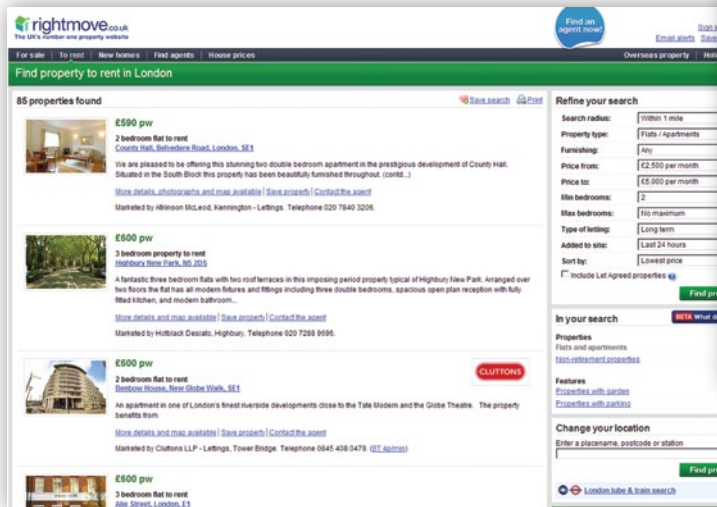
rightmove.co.uk
The UK's number one property website

Find an agent now!

Sign
Email alerts Save

For sale | To rent | New homes | Find agents | House prices

Overseas property | Holi

Find property to rent in London

85 properties found

Save search Print

£590 pw
2 bedroom flat to rent
County Hall, Belvedere Road, London, SE1
We are pleased to be offering this stunning two double bedroom apartment in the prestigious development of County Hall. Situated in the South Block this property has been beautifully furnished throughout. (contd...)
More details, photographs and map available | Save property | Contact the agent
Marketed by Atkinson McLeod, Kennington - Lettings. Telephone 020 7840 3206.

£600 pw
3 bedroom property to rent
Highbury New Park, N5 2DS
A fantastic three bedroom flats with two roof terraces in this imposing period property typical of Highbury New Park. Arranged over two floors the flat has all modern fixtures and fittings including three double bedrooms, spacious open plan reception with fully fitted kitchen, and modern bathroom...
More details and map available | Save property | Contact the agent
Marketed by Hotblack Desiato, Highbury. Telephone 020 7288 9696.

£600 pw
2 bedroom flat to rent
Benbow House, New Globe Walk, SE1
CLUTTONS
An apartment in one of London's finest riverside developments close to the Tate Modern and the Globe Theatre. The property benefits from
More details and map available | Save property | Contact the agent
Marketed by Cluttons LLP - Lettings, Tower Bridge. Telephone 0845 408 0479. (BT 4p/min)

£600 pw
3 bedroom flat to rent
Alie Street, London, E1

Refine your search
| | |
|---|---|
| Search radius: | Within 1 mile |
| Property type: | Flats / Apartments |
| Furnishing: | Any |
| Price from: | £2,500 per month |
| Price to: | £5,000 per month |
| Min bedrooms: | 2 |
| Max bedrooms: | No maximum |
| Type of letting: | Long term |
| Added to site: | Last 24 hours |
| Sort by: | Lowest price |

Include Let Agreed properties
Find pro

In your search
BETA What d
Properties
Flats and apartments
Non-retirement properties
Features
Properties with garden
Properties with parking

Change your location
Enter a placename, postcode or station
Find pr
London tube & train search